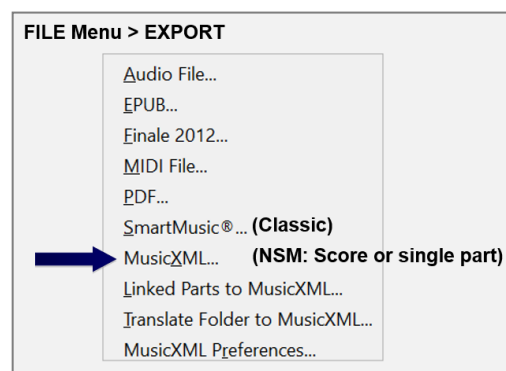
FILE Menu > EXPORT

Audio File...
EPUB...
Finale 2012...
MIDI File...
PDF...
SmartMusic®... (Classic)
MusicXML... (NSM: Score or single part)
Linked Parts to MusicXML...
Translate Folder to MusicXML...
MusicXML Preferences...